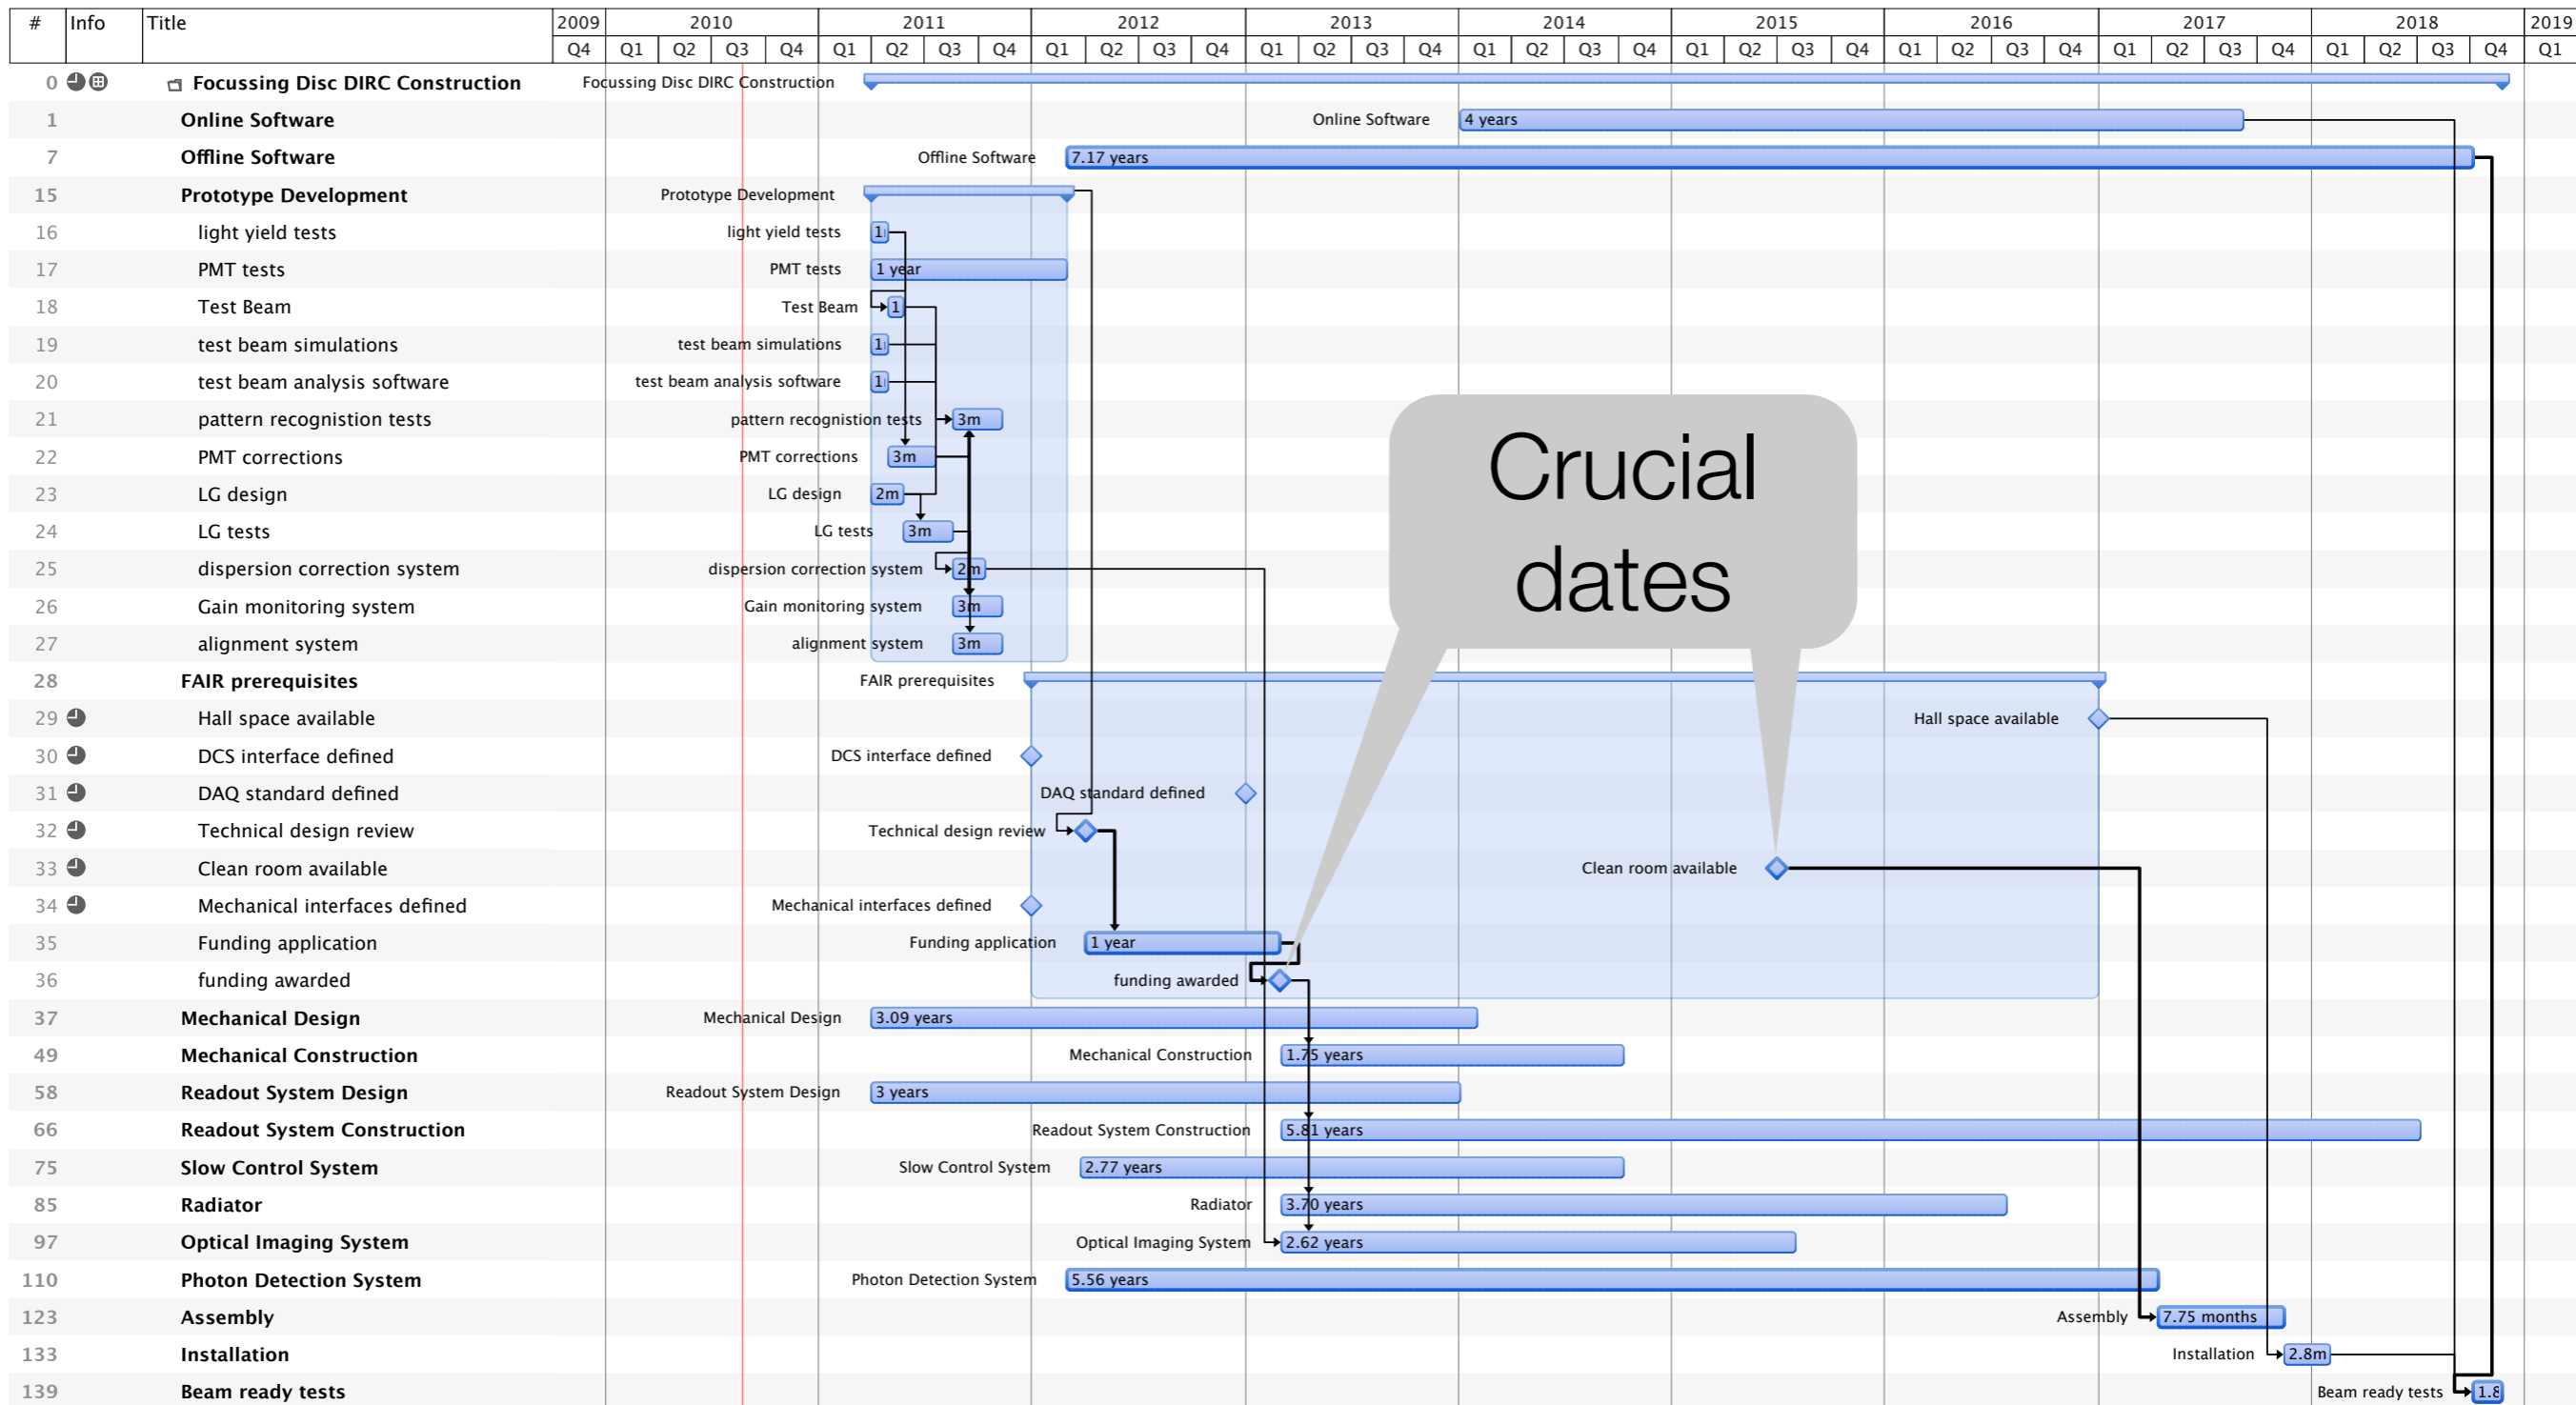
| # | Info | Title |
|---|---|---|
| 0 | | Focussing Disc DIRC Construction |
| 1 | | Online Software |
| 7 | | Offline Software |
| 15 | | Prototype Development |
| 16 | | light yield tests |
| 17 | | PMT tests |
| 18 | | Test Beam |
| 19 | | test beam simulations |
| 20 | | test beam analysis software |
| 21 | | pattern recognition tests |
| 22 | | PMT corrections |
| 23 | | LG design |
| 24 | | LG tests |
| 25 | | dispersion correction system |
| 26 | | Gain monitoring system |
| 27 | | alignment system |
| 28 | | FAIR prerequisites |
| 29 | | Hall space available |
| 30 | | DCS interface defined |
| 31 | | DAQ standard defined |
| 32 | | Technical design review |
| 33 | | Clean room available |
| 34 | | Mechanical interfaces defined |
| 35 | | Funding application |
| 36 | | funding awarded |
| 37 | | Mechanical Design |
| 49 | | Mechanical Construction |
| 58 | | Readout System Design |
| 66 | | Readout System Construction |
| 75 | | Slow Control System |
| 85 | | Radiator |
| 97 | | Optical Imaging System |
| 110 | | Photon Detection System |
| 123 | | Assembly |
| 133 | | Installation |
| 139 | | Beam ready tests |

2009 Q4 2010 Q1 Q2 Q3 Q4 2011 Q1 Q2 Q3 Q4 2012 Q1 Q2 Q3 Q4 2013 Q1 Q2 Q3 Q4 2014 Q1 Q2 Q3 Q4 2015 Q1 Q2 Q3 Q4 2016 Q1 Q2 Q3 Q4 2017 Q1 Q2 Q3 Q4 2018 Q1 Q2 Q3 Q4 2019 Q1

Focussing Disc DIRC Construction
Online Software 4 years
Offline Software 7.17 years
Prototype Development
light yield tests 1
PMT tests 1 year
Test Beam 1
test beam simulations 1
test beam analysis software 1
pattern recognition tests 3m
PMT corrections 3m
LG design 2m
LG tests 3m
dispersion correction system 2m
Gain monitoring system 3m
alignment system 3m
FAIR prerequisites
Hall space available
DCS interface defined
DAQ standard defined
Technical design review
Clean room available
Mechanical interfaces defined
Funding application 1 year
funding awarded
Mechanical Design 3.09 years
Mechanical Construction 1.75 years
Readout System Design 3 years
Readout System Construction 5.81 years
Slow Control System 2.77 years
Radiator 3.70 years
Optical Imaging System 2.62 years
Photon Detection System 5.56 years
Assembly 7.75 months
Installation 2.8m
Beam ready tests 1.8

Crucial dates